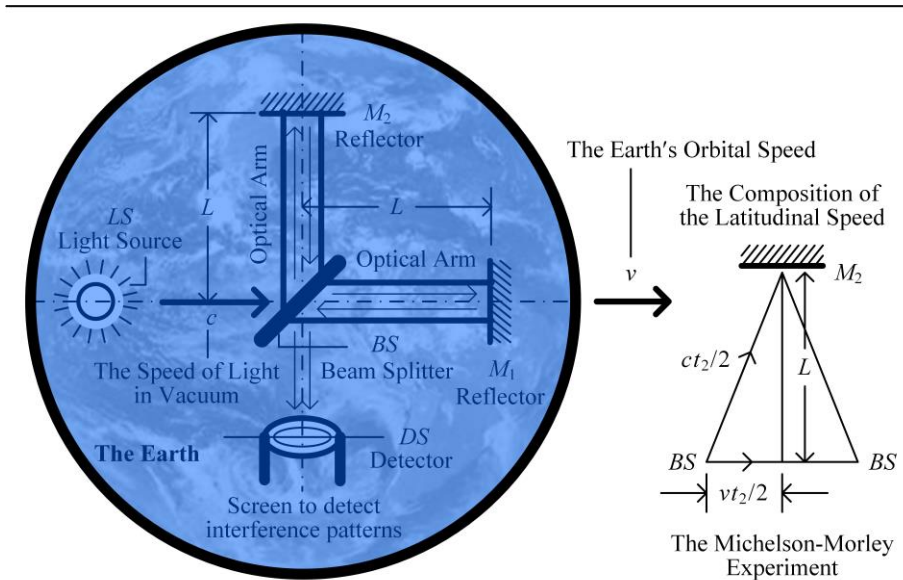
$M_2$ Reflector

Optical Arm

$L$

$L$

$LS$ Light Source

Optical Arm

$c$

$BS$

The Speed of Light in Vacuum

Beam Splitter

$M_1$ Reflector

The Earth

$DS$ Detector

Screen to detect interference patterns

The Earth's Orbital Speed

$v$

The Composition of the Latitudinal Speed

$M_2$

$ct_2/2$

$L$

$BS$

$BS$

$vt_2/2$

The Michelson-Morley Experiment